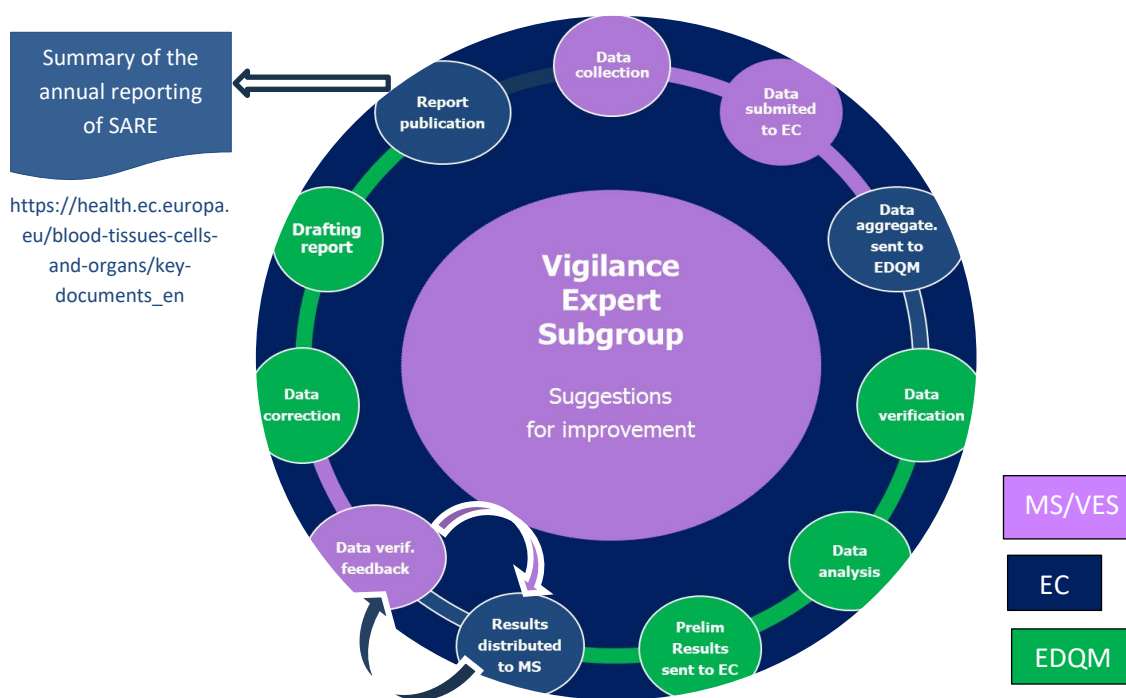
Summary of the annual reporting of SARE

https://health.ec.europa.eu/blood-tissues-cells-and-organs/key-documents_en

Data collection

Data submited to EC

Data aggregate. sent to EDQM

Data verification

Data analysis

Prelim Results sent to EC

Results distributed to MS

Data verif. feedback

Data correction

Drafting report

Report publication

Vigilance Expert Subgroup

Suggestions for improvement

MS/VES

EC

EDQM